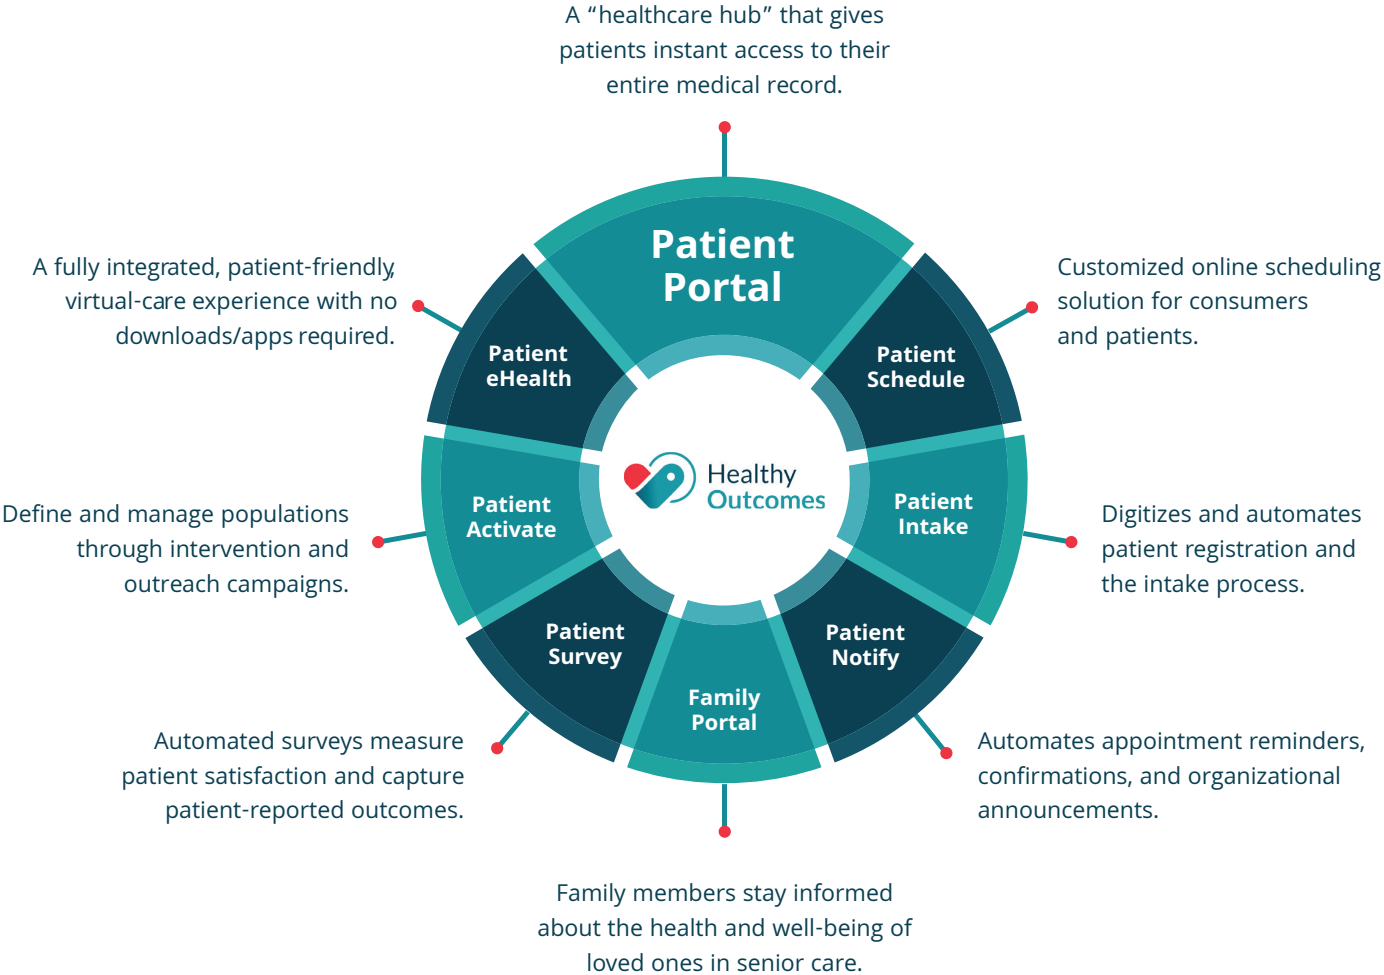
A “healthcare hub” that gives patients instant access to their entire medical record.

A fully integrated, patient-friendly, virtual-care experience with no downloads/apps required.

Customized online scheduling solution for consumers and patients.

Patient Portal

Patient eHealth

Patient Schedule

Healthy Outcomes

Patient Activate

Patient Intake

Patient Survey

Patient Notify

Family Portal

Define and manage populations through intervention and outreach campaigns.

Digitizes and automates patient registration and the intake process.

Automated surveys measure patient satisfaction and capture patient-reported outcomes.

Automates appointment reminders, confirmations, and organizational announcements.

Family members stay informed about the health and well-being of loved ones in senior care.